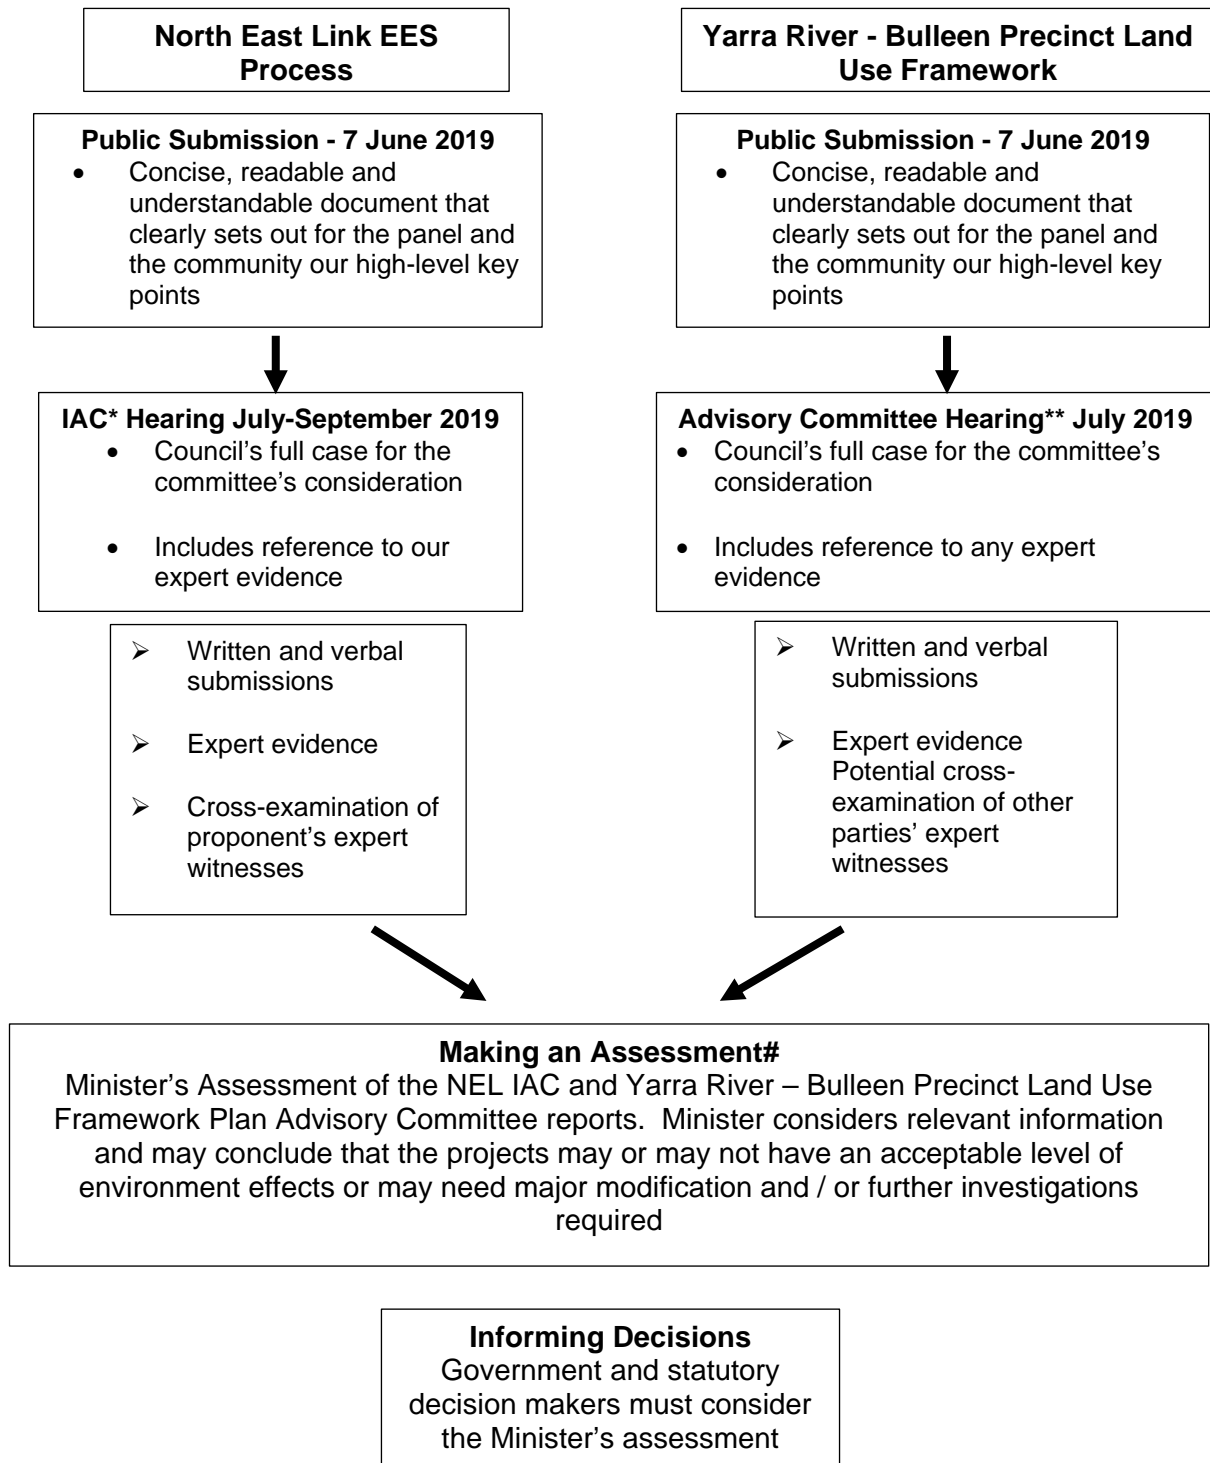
**North East Link EES Process**

**Public Submission - 7 June 2019**
- Concise, readable and understandable document that clearly sets out for the panel and the community our high-level key points

**IAC* Hearing July-September 2019**
- Council's full case for the committee's consideration
- Includes reference to our expert evidence

➢ Written and verbal submissions
➢ Expert evidence
➢ Cross-examination of proponent's expert witnesses

**Yarra River - Bulleen Precinct Land Use Framework**

**Public Submission - 7 June 2019**
- Concise, readable and understandable document that clearly sets out for the panel and the community our high-level key points

**Advisory Committee Hearing** July 2019**
- Council's full case for the committee's consideration
- Includes reference to any expert evidence

➢ Written and verbal submissions
➢ Expert evidence Potential cross-examination of other parties' expert witnesses

**Making an Assessment#**
Minister's Assessment of the NEL IAC and Yarra River – Bulleen Precinct Land Use Framework Plan Advisory Committee reports. Minister considers relevant information and may conclude that the projects may or may not have an acceptable level of environment effects or may need major modification and / or further investigations required

**Informing Decisions**
Government and statutory decision makers must consider the Minister's assessment